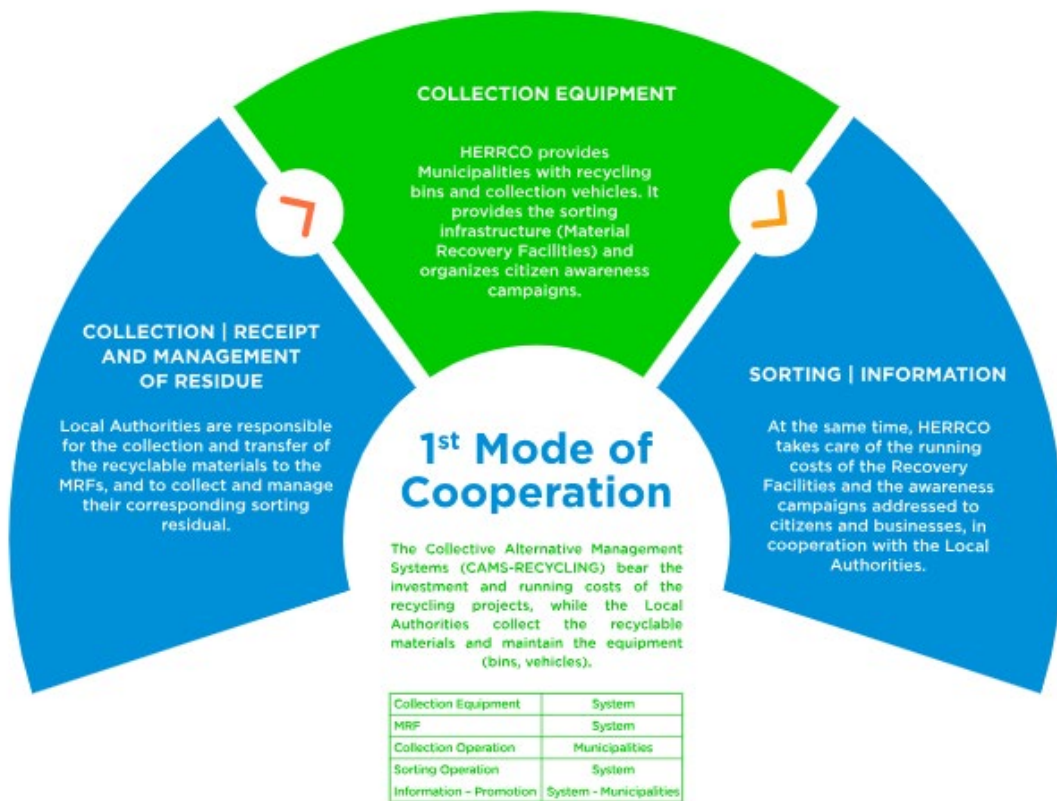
COLLECTION EQUIPMENT

HERRCO provides Municipalities with recycling bins and collection vehicles. It provides the sorting infrastructure (Material Recovery Facilities) and organizes citizen awareness campaigns.

COLLECTION | RECEIPT AND MANAGEMENT OF RESIDUE

Local Authorities are responsible for the collection and transfer of the recyclable materials to the MRFs, and to collect and manage their corresponding sorting residual.

SORTING | INFORMATION

At the same time, HERRCO takes care of the running costs of the Recovery Facilities and the awareness campaigns addressed to citizens and businesses, in cooperation with the Local Authorities.

1st Mode of Cooperation

The Collective Alternative Management Systems (CAMS-RECYCLING) bear the investment and running costs of the recycling projects, while the Local Authorities collect the recyclable materials and maintain the equipment (bins, vehicles).

| Collection Equipment | System |
|---|---|
| MRF | System |
| Collection Operation | Municipalities |
| Sorting Operation | System |
| Information – Promotion | System - Municipalities |